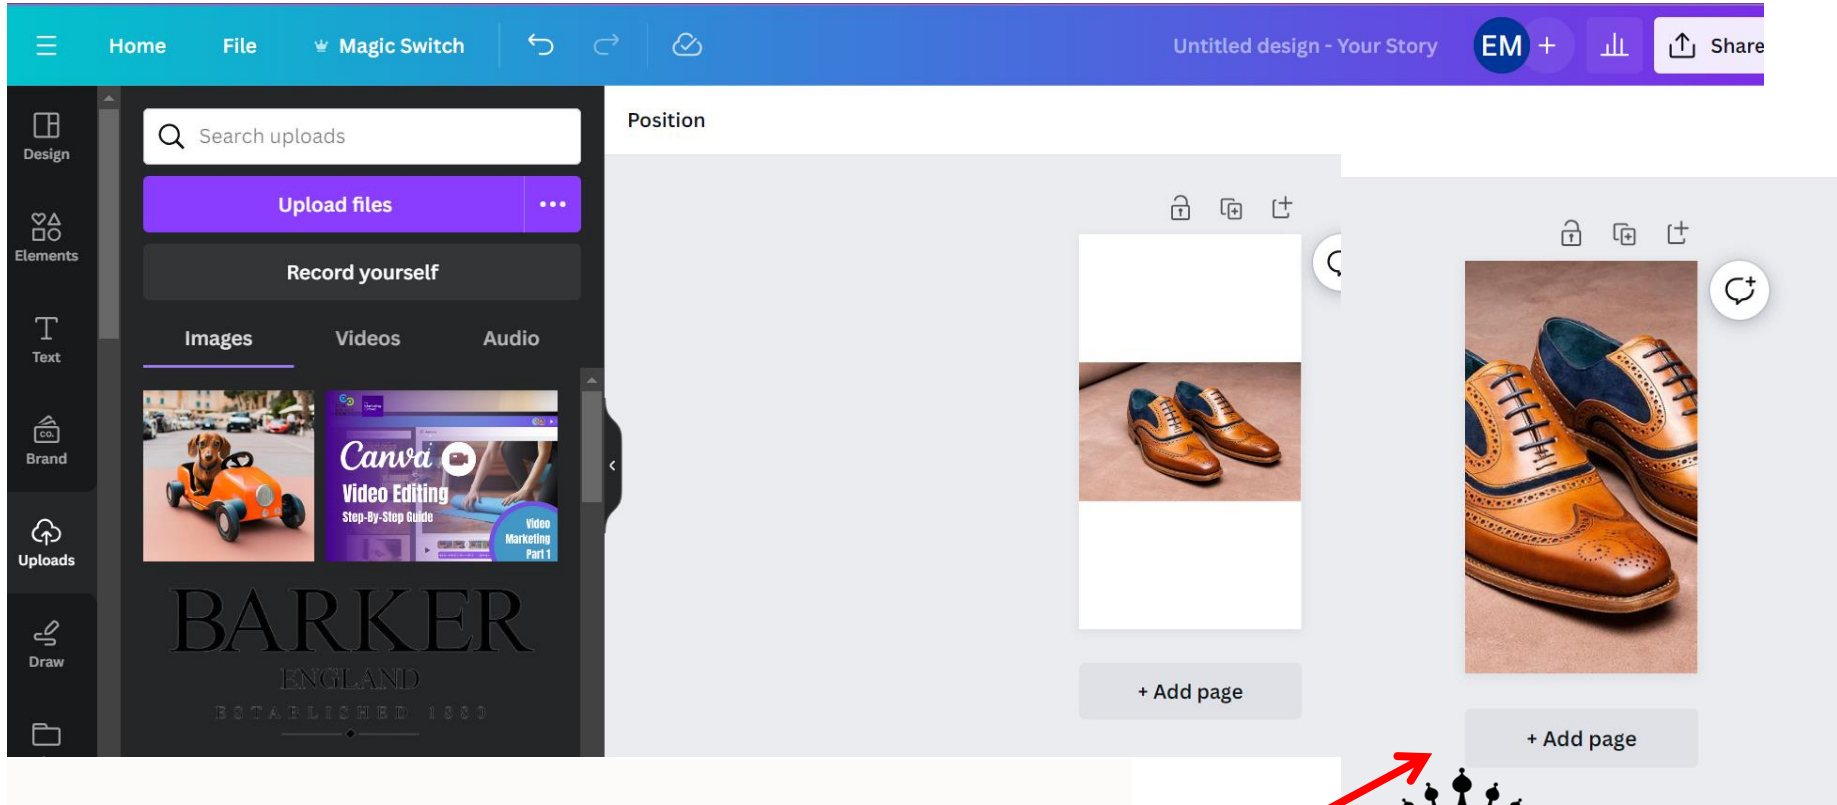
Home File Magic Switch

Untitled design - Your Story

EM +

Share

Design

Elements

Text

Brand

Uploads

Draw

Search uploads

Upload files

•••

Record yourself

Images Videos Audio

Canva

Video Editing

Step-By-Step Guide

Video Marketing Part 1

BARKER

ENGLAND

ESTABLISHED 1880

Position

+ Add page

+ Add page